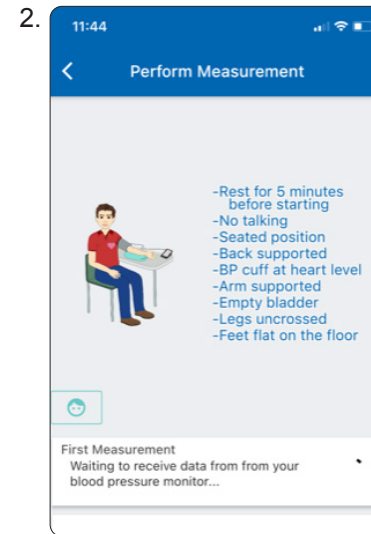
2.

11:44

Perform Measurement

-Rest for 5 minutes before starting
-No talking
-Seated position
-Back supported
-BP cuff at heart level
-Arm supported
-Empty bladder
-Legs uncrossed
-Feet flat on the floor

First Measurement
Waiting to receive data from from your blood pressure monitor...